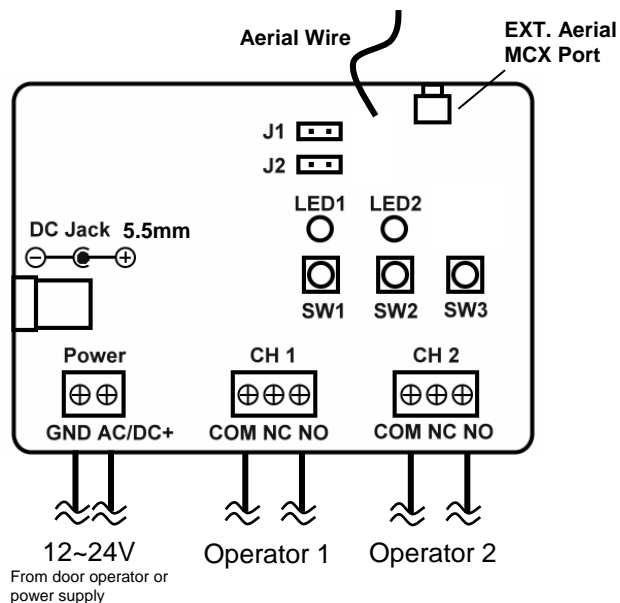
Aerial Wire

EXT. Aerial
MCX Port

J1

J2

LED1 LED2

DC Jack 5.5mm

$\ominus$ $\oplus$

SW1 SW2 SW3

Power

CH 1

CH 2

GND AC/DC+

COM NC NO

COM NC NO

12~24V
From door operator or power supply

Operator 1

Operator 2